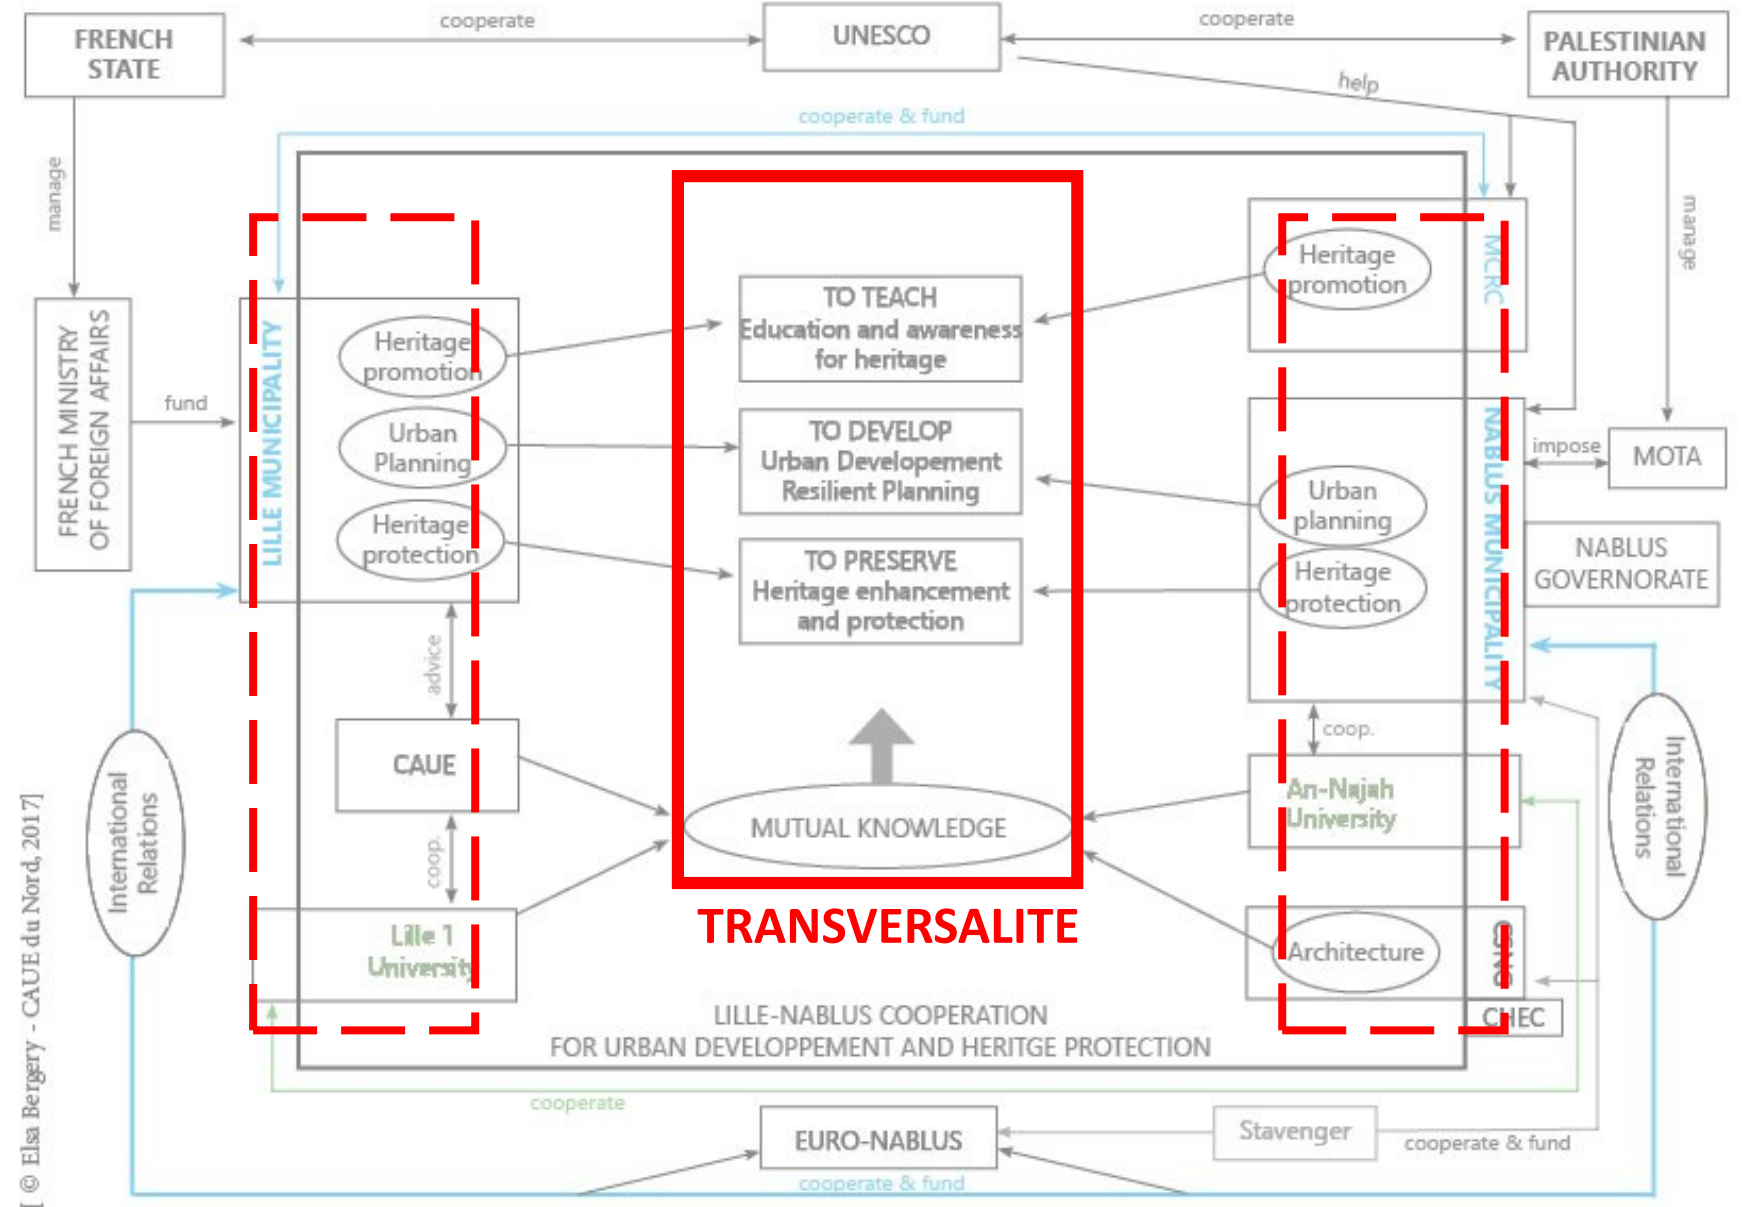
FRENCH STATE
cooperate
UNESCO
cooperate
PALESTINIAN AUTHORITY
help
cooperate & fund
manage
manage
FRENCH MINISTRY OF FOREIGN AFFAIRS
fund
LILLE MUNICIPALITY
Heritage promotion
Urban Planning
Heritage protection
TO TEACH
Education and awareness for heritage
TO DEVELOP
Urban Developement Resilient Planning
TO PRESERVE
Heritage enhancement and protection
MCRC
Heritage promotion
NABLUS MUNICIPALITY
Urban planning
Heritage protection
impose
MOTA
NABLUS GOVERNORATE
advice
CAUE
coop.
MUTUAL KNOWLEDGE
coop.
An-Najah University
International Relations
International Relations
Lille 1 University
TRANSVERSALITE
Architecture
CSHC
CHEC
LILLE-NABLUS COOPERATION
FOR URBAN DEVELOPPEMENT AND HERITGE PROTECTION
cooperate
EURO-NABLUS
Stavenger
cooperate & fund
cooperate & fund
[ © Elsa Bergery - CAUE du Nord, 2017]